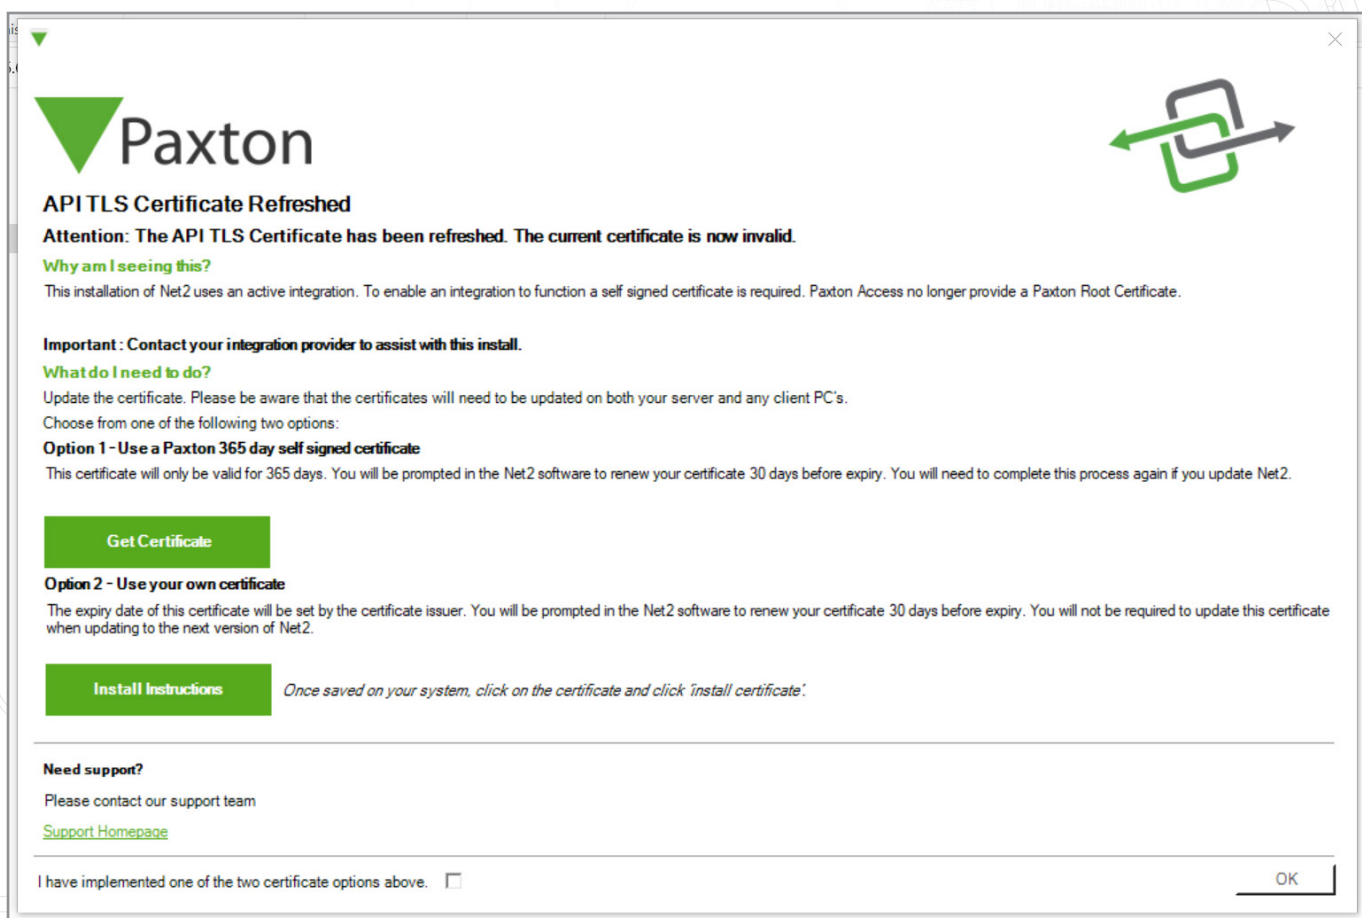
Paxton

API TLS Certificate Refreshed

Attention: The API TLS Certificate has been refreshed. The current certificate is now invalid.

Why am I seeing this?

This installation of Net2 uses an active integration. To enable an integration to function a self signed certificate is required. Paxton Access no longer provide a Paxton Root Certificate.

Important : Contact your integration provider to assist with this install.

What do I need to do?

Update the certificate. Please be aware that the certificates will need to be updated on both your server and any client PC's.

Choose from one of the following two options:

Option 1 - Use a Paxton 365 day self signed certificate

This certificate will only be valid for 365 days. You will be prompted in the Net2 software to renew your certificate 30 days before expiry. You will need to complete this process again if you update Net2.

Get Certificate

Option 2 - Use your own certificate

The expiry date of this certificate will be set by the certificate issuer. You will be prompted in the Net2 software to renew your certificate 30 days before expiry. You will not be required to update this certificate when updating to the next version of Net2.

Install Instructions

Once saved on your system, click on the certificate and click 'install certificate'.

Need support?

Please contact our support team

Support Homepage

I have implemented one of the two certificate options above.

OK